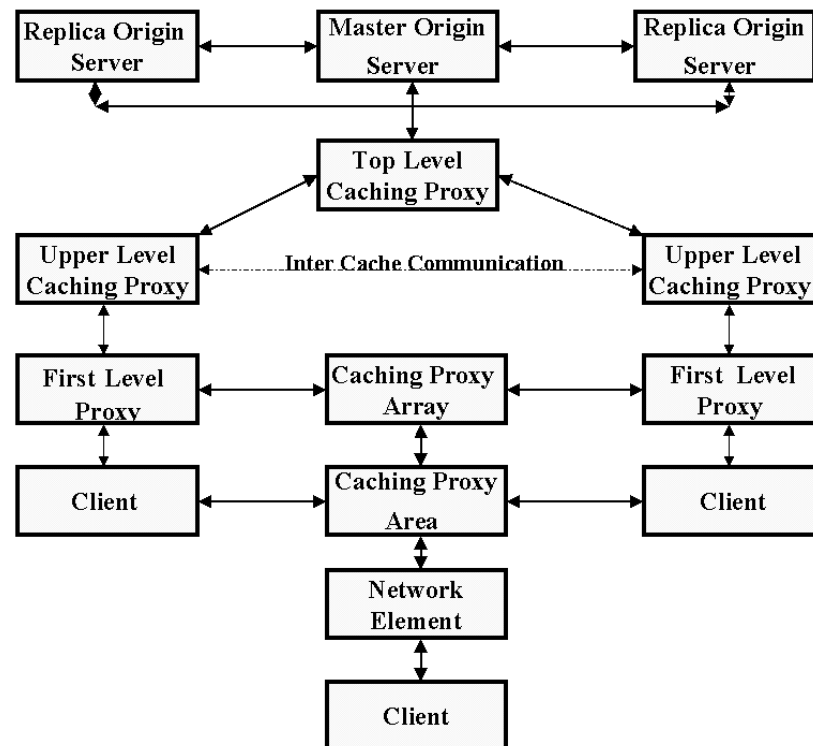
Replica Origin Server

Master Origin Server

Replica Origin Server

Top Level Caching Proxy

Upper Level Caching Proxy

Inter Cache Communication

Upper Level Caching Proxy

First Level Proxy

Caching Proxy Array

First Level Proxy

Client

Caching Proxy Area

Client

Network Element

Client